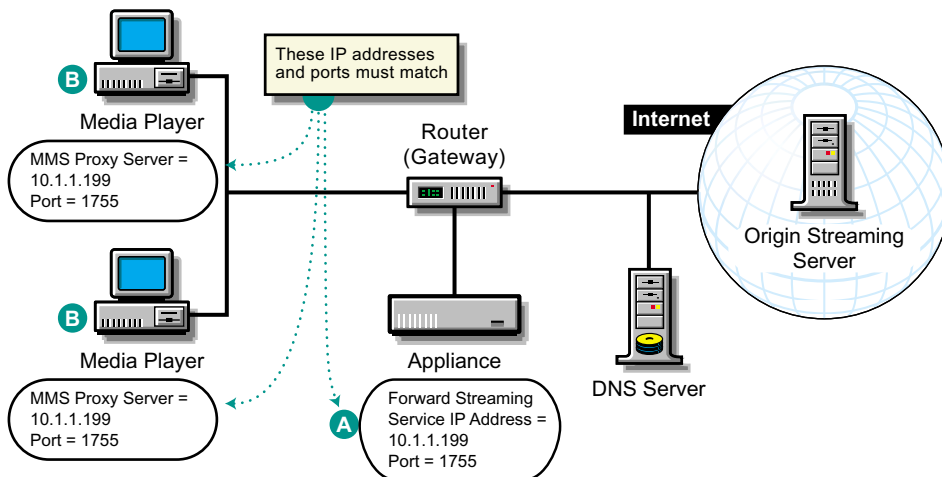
These IP addresses and ports must match

B

Media Player

MMS Proxy Server = 10.1.1.199 Port = 1755

B

Media Player

MMS Proxy Server = 10.1.1.199 Port = 1755

Router (Gateway)

Appliance

A

Forward Streaming Service IP Address = 10.1.1.199 Port = 1755

Internet

Origin Streaming Server

DNS Server